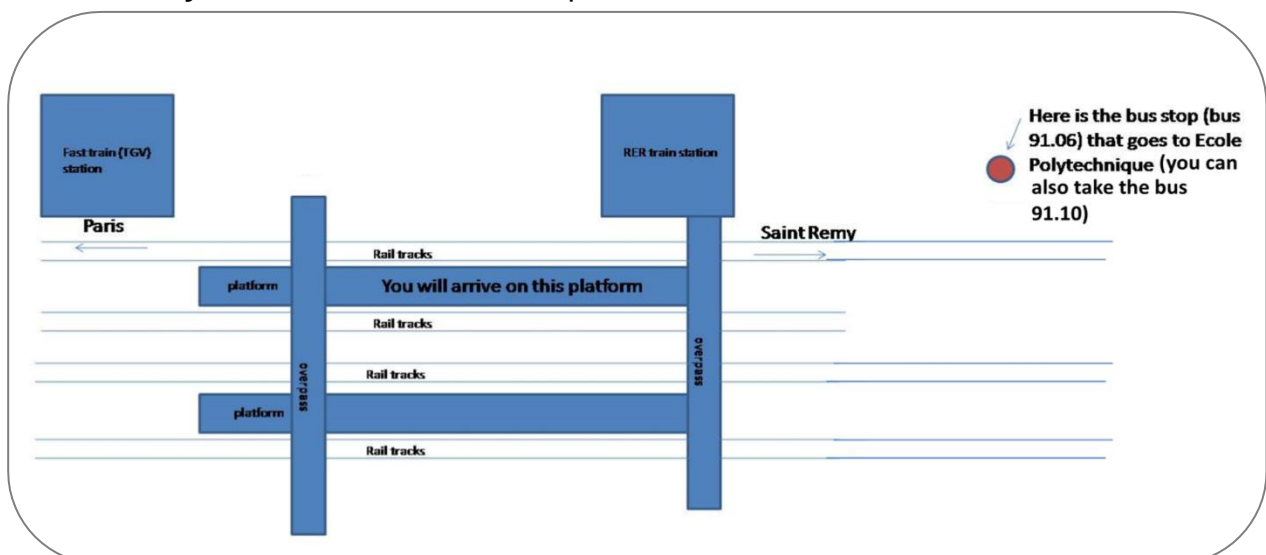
Fast train (TGV) station

RER train station

Here is the bus stop (bus 91.06) that goes to Ecole Polytechnique (you can also take the bus 91.10)

Paris

Saint Remy

Rail tracks

platform

You will arrive on this platform

Rail tracks

overpass

overpass

Rail tracks

platform

Rail tracks